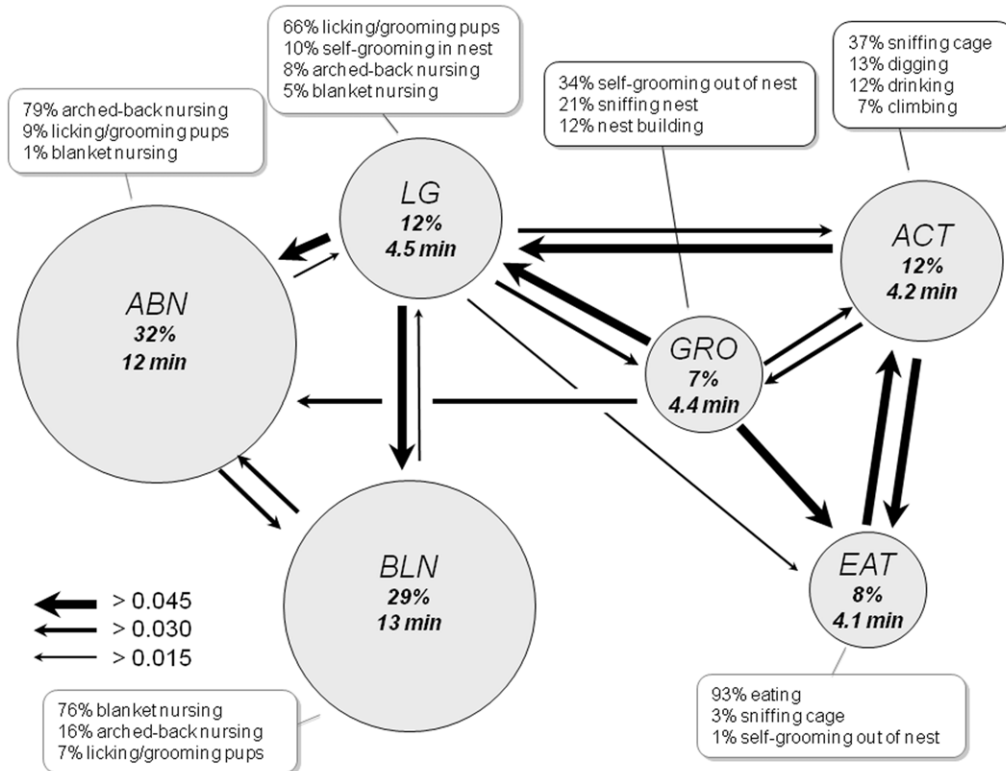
66% licking/grooming pups
10% self-grooming in nest
8% arched-back nursing
5% blanket nursing

79% arched-back nursing
9% licking/grooming pups
1% blanket nursing

34% self-grooming out of nest
21% sniffing nest
12% nest building

37% sniffing cage
13% digging
12% drinking
7% climbing

LG
12%
4.5 min

ACT
12%
4.2 min

ABN
32%
12 min

GRO
7%
4.4 min

BLN
29%
13 min

EAT
8%
4.1 min

> 0.045
> 0.030
> 0.015

76% blanket nursing
16% arched-back nursing
7% licking/grooming pups

93% eating
3% sniffing cage
1% self-grooming out of nest